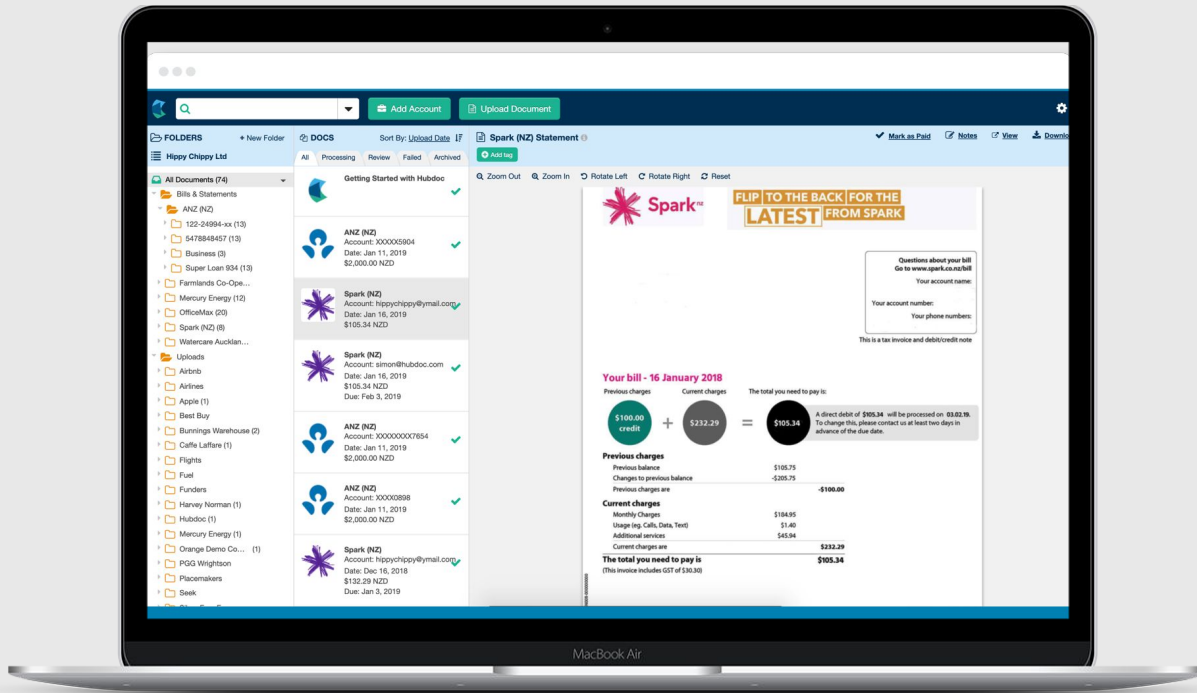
Add Account
Upload Document

FOLDERS
+ New Folder
Hippy Chippy Ltd
All Documents (74)
Bills & Statements
ANZ (NZ)
122-24994-xx (13)
5478848457 (13)
Business (3)
Super Loan 934 (13)
Farmlands Co-Ope...
Mercury Energy (12)
OfficeMax (20)
Spark (NZ) (8)
Watercare Aucklan...
Uploads
Airbnb
Airlines
Apple (1)
Best Buy
Bunnings Warehouse (2)
Caffe Laffare (1)
Flights
Fuel
Funders
Harvey Norman (1)
Hubdoc (1)
Mercury Energy (1)
Orange Demo Co... (1)
PGG Wrightson
Placemakers
Seek
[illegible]

DOCS
Sort By: Upload Date
All
Processing
Review
Failed
Archived
Getting Started with Hubdoc
ANZ (NZ)
Account: XXXXX5904
Date: Jan 11, 2019
$2,000.00 NZD
Spark (NZ)
Account: hippychippy@ymail.com
Date: Jan 16, 2019
$105.34 NZD
Spark (NZ)
Account: simon@hubdoc.com
Date: Jan 16, 2019
$105.34 NZD
Due: Feb 3, 2019
ANZ (NZ)
Account: XXXXXXXX7654
Date: Jan 11, 2019
$2,000.00 NZD
ANZ (NZ)
Account: XXXX0898
Date: Jan 11, 2019
$2,000.00 NZD
Spark (NZ)
Account: hippychippy@ymail.com
Date: Dec 16, 2018
$132.29 NZD
Due: Jan 3, 2019

Spark (NZ) Statement
Add tag
Mark as Paid
Notes
View
Downlo
Zoom Out
Zoom In
Rotate Left
Rotate Right
Reset

Spark
FLIP TO THE BACK FOR THE LATEST FROM SPARK

Questions about your bill
Go to www.spark.co.nz/bill
Your account name:
Your account number:
Your phone numbers:
This is a tax invoice and debit/credit note

Your bill - 16 January 2018
Previous charges
Current charges
The total you need to pay is:
$100.00 credit
+
$232.29
=
$105.34
A direct debit of $105.34 will be processed on 03.02.19. To change this, please contact us at least two days in advance of the due date.

Previous charges
Previous balance $105.75
Changes to previous balance -$205.75
Previous charges are -$100.00
Current charges
Monthly Charges $184.95
Usage (eg. Calls, Data, Text) $1.40
Additional services $45.94
Current charges are $232.29
The total you need to pay is $105.34
(This invoice includes GST of $30.30)

MacBook Air